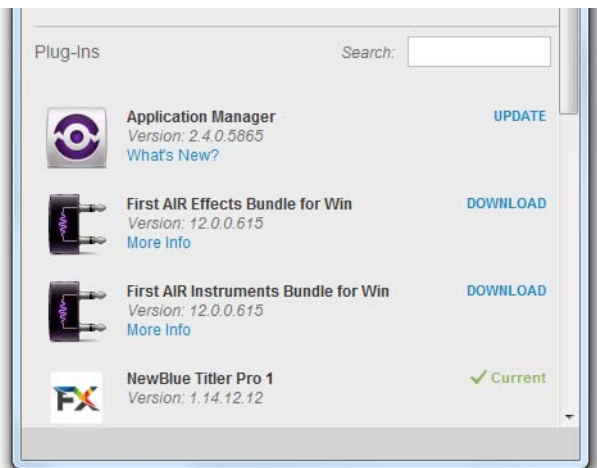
Plug-Ins

Search:

Application Manager
Version: 2.4.0.5865
What's New?

UPDATE

First AIR Effects Bundle for Win
Version: 12.0.0.615
More Info

DOWNLOAD

First AIR Instruments Bundle for Win
Version: 12.0.0.615
More Info

DOWNLOAD

FX

NewBlue Titler Pro 1
Version: 1.14.12.12

✓ Current